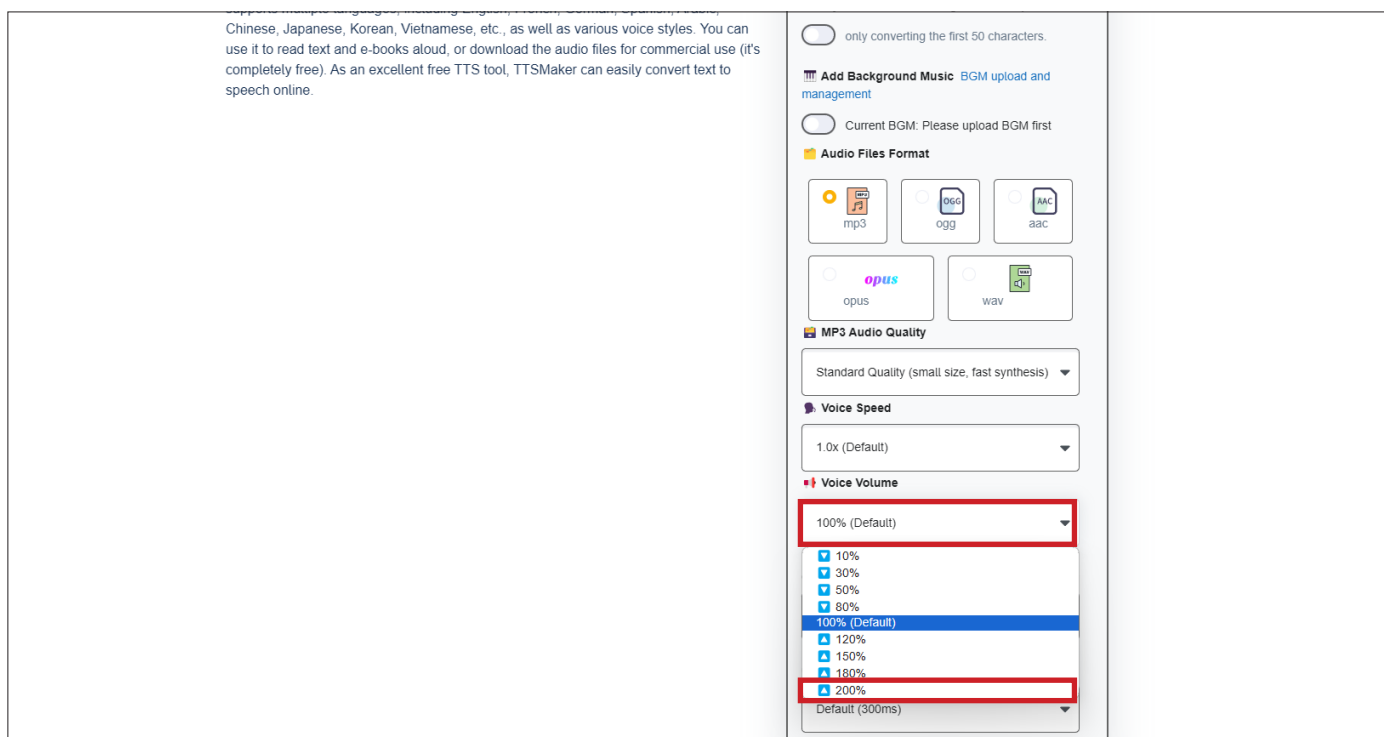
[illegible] Chinese, Japanese, Korean, Vietnamese, etc., as well as various voice styles. You can use it to read text and e-books aloud, or download the audio files for commercial use (it's completely free). As an excellent free TTS tool, TTSMaker can easily convert text to speech online.

only converting the first 50 characters.

Add Background Music BGM upload and management

Current BGM: Please upload BGM first

Audio Files Format

mp3
ogg
aac
opus
opus
wav

MP3 Audio Quality

Standard Quality (small size, fast synthesis)

Voice Speed

1.0x (Default)

Voice Volume

100% (Default)

10%
30%
50%
80%
100% (Default)
120%
150%
180%
200%

Default (300ms)